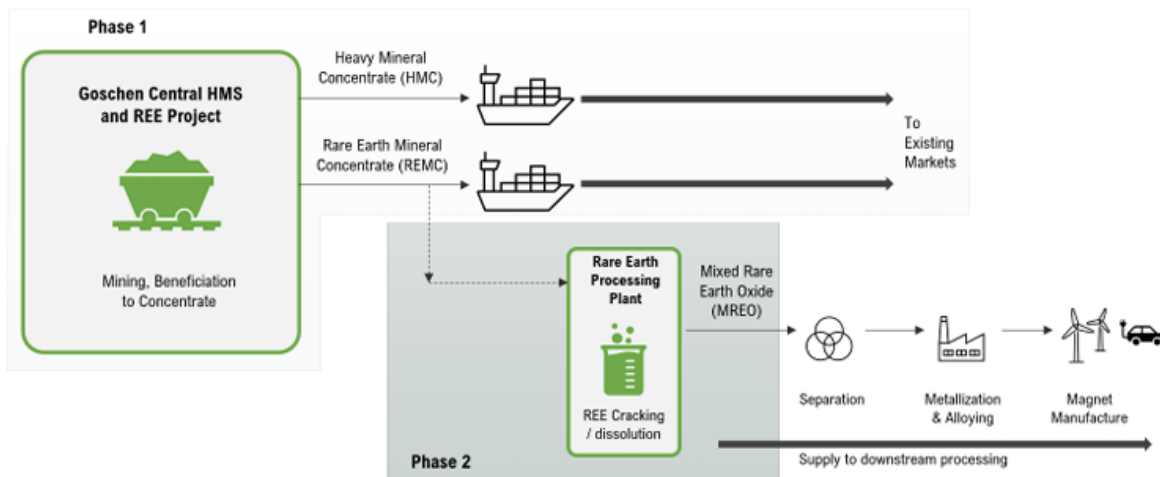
Phase 1

Goschen Central HMS and REE Project

Mining, Beneficiation to Concentrate

Heavy Mineral Concentrate (HMC)

Rare Earth Mineral Concentrate (REMC)

To Existing Markets

Rare Earth Processing Plant

REE Cracking / dissolution

Mixed Rare Earth Oxide (MREO)

Separation

Metallization & Alloying

Magnet Manufacture

Phase 2

Supply to downstream processing